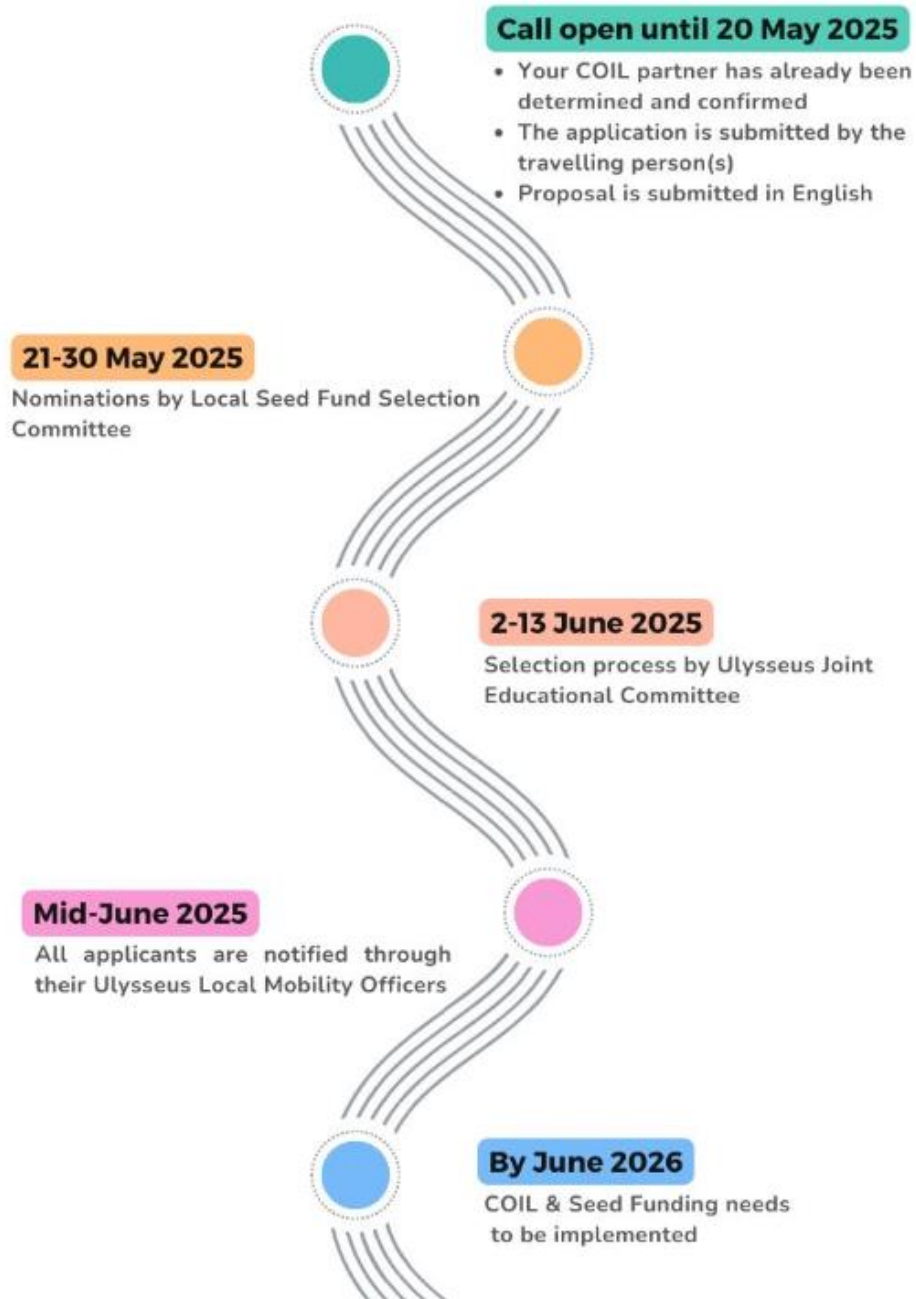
Call open until 20 May 2025

- Your COIL partner has already been determined and confirmed
- The application is submitted by the travelling person(s)
- Proposal is submitted in English

21-30 May 2025

Nominations by Local Seed Fund Selection Committee

2-13 June 2025

Selection process by Ulysseus Joint Educational Committee

Mid-June 2025

All applicants are notified through their Ulysseus Local Mobility Officers

By June 2026

COIL & Seed Funding needs to be implemented